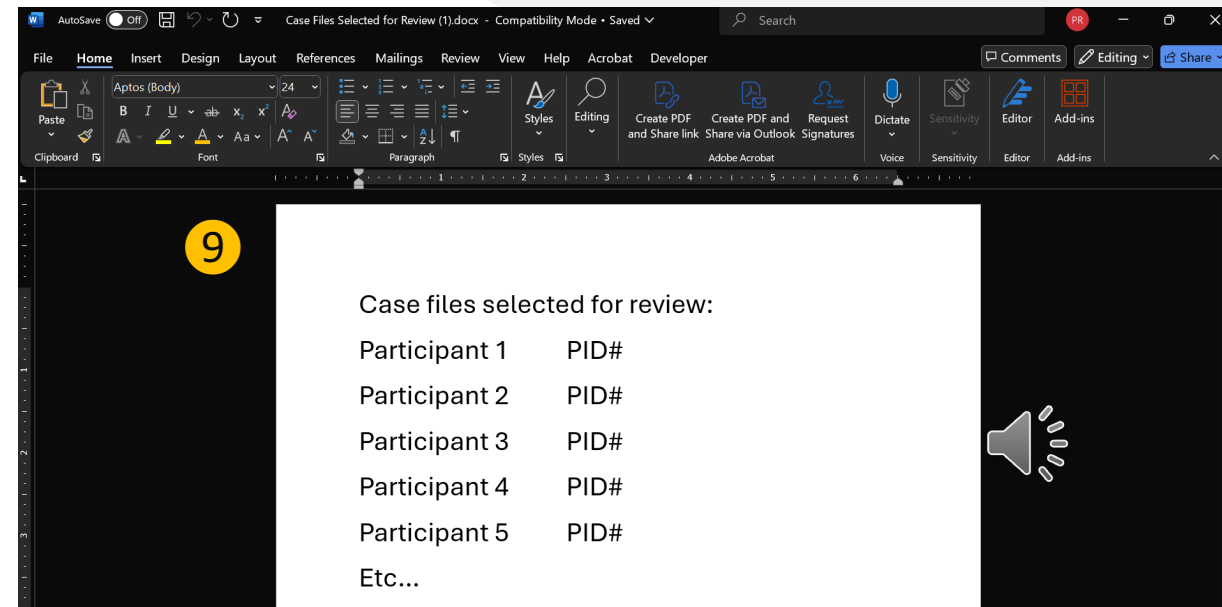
AutoSave Off Case Files Selected for Review (1).docx - Compatibility Mode • Saved Search PR

File Home Insert Design Layout References Mailings Review View Help Acrobat Developer Comments Editing Share

Paste Aptos (Body) 24 B I U x₂ x² Aa A^ A˅ Styles Editing Create PDF and Share link Create PDF and Share via Outlook Request Signatures Dictate Sensitivity Editor Add-ins

Clipboard Font Paragraph Styles Adobe Acrobat Voice Sensitivity Editor Add-ins

9

Case files selected for review:

| Participant 1 | PID# |
|---|---|
| Participant 2 | PID# |
| Participant 3 | PID# |
| Participant 4 | PID# |
| Participant 5 | PID# |

Etc...